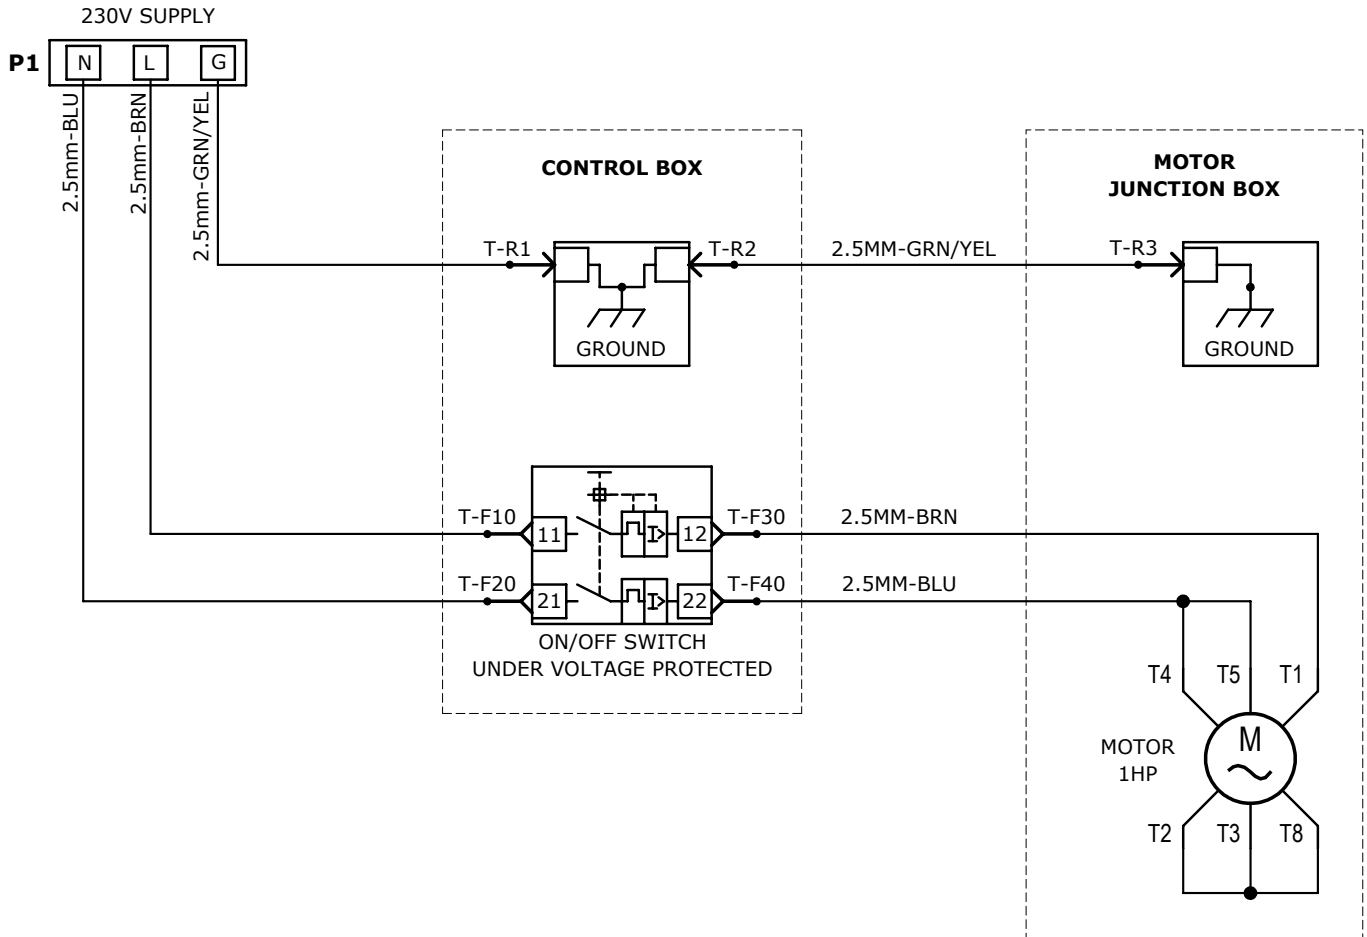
230V SUPPLY

P1 N L G

2.5mm-BLU
2.5mm-BRN
2.5mm-GRN/YEL

CONTROL BOX

T-R1
T-R2
GROUND

2.5MM-GRN/YEL

MOTOR
JUNCTION BOX

T-R3
GROUND

T-F10
11
12
T-F30
2.5MM-BRN

T-F20
21
22
T-F40
2.5MM-BLU

ON/OFF SWITCH
UNDER VOLTAGE PROTECTED

T4 T5 T1

MOTOR
1HP

M

T2 T3 T8